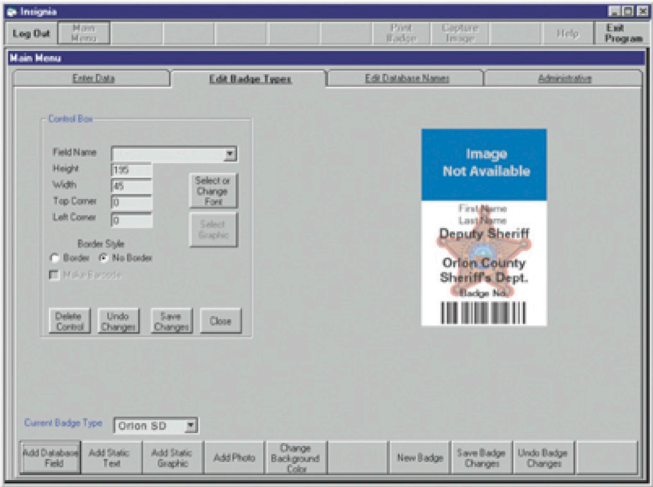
Insignia

Log Out | Main Menu | Print Badge | Capture Image | Help | Exit Program

Main Menu

Enter Data | Edit Badge Types | Edit Database Names | Administrative

Control Box

Field Name
Height 195
Width 45
Top Corner 0
Left Corner 0

Select or Change Font

Select Graphic

Border Style
Border
No Border

Make Barcode

Delete Control
Undo Changes
Save Changes
Close

Image Not Available

First Name
Last Name
Deputy Sheriff
Orion County Sheriff's Dept.
Badge No.

Current Badge Type Orion SD

Add Database Field | Add Static Text | Add Static Graphic | Add Photo | Change Background Color | New Badge | Save Badge Changes | Undo Badge Changes